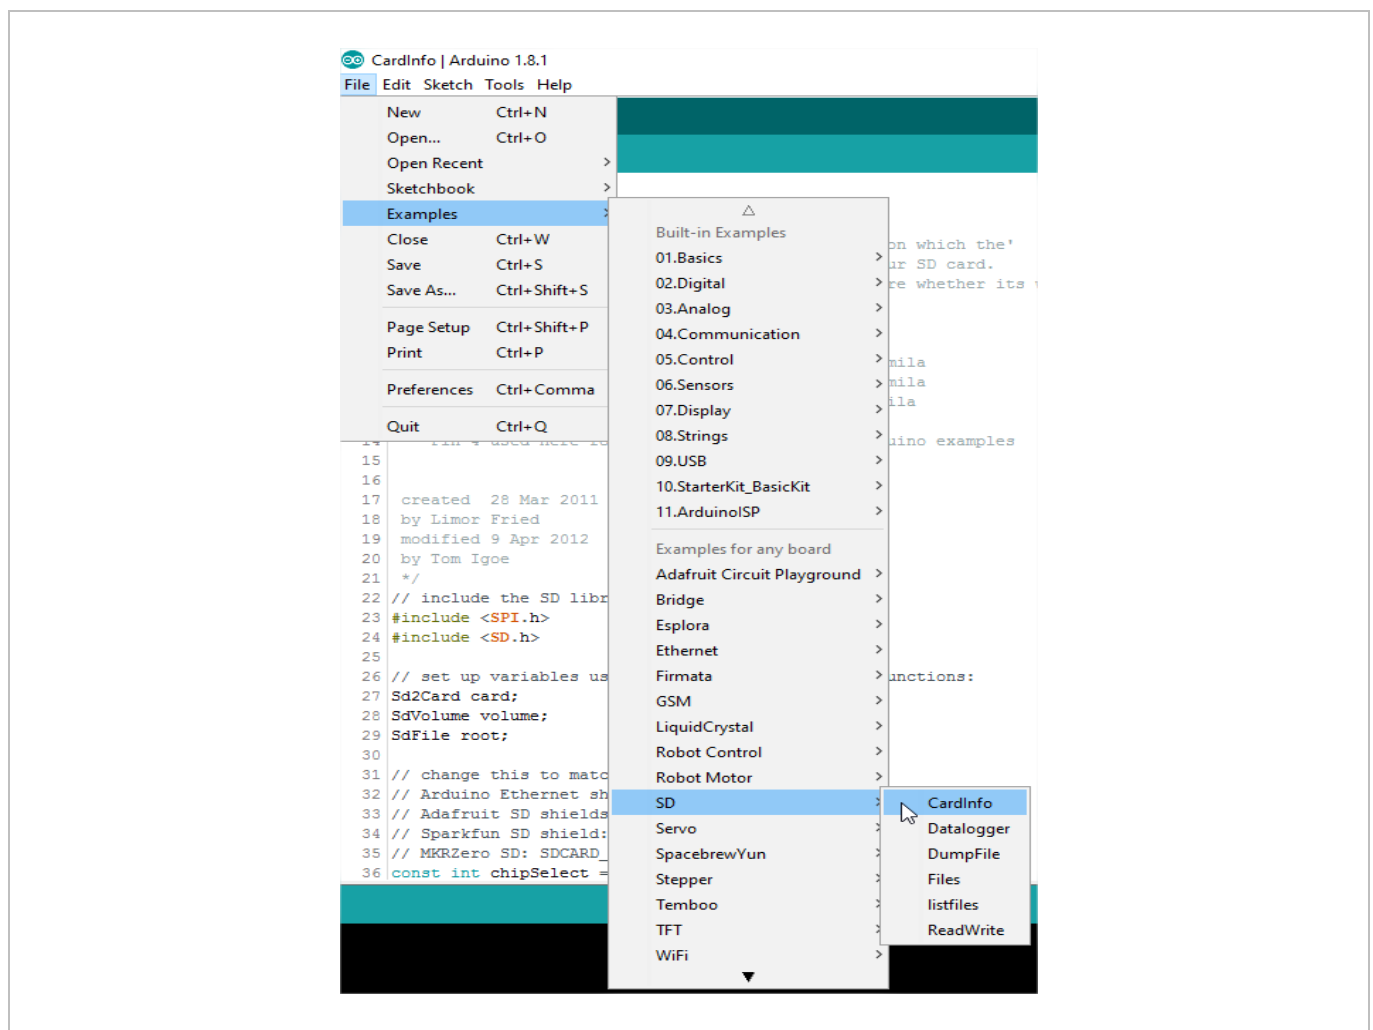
CardInfo | Arduino 1.8.1
File Edit Sketch Tools Help

New Ctrl+N
Open... Ctrl+O
Open Recent
Sketchbook
Examples
Close Ctrl+W
Save Ctrl+S
Save As... Ctrl+Shift+S
Page Setup Ctrl+Shift+P
Print Ctrl+P
Preferences Ctrl+Comma
Quit Ctrl+Q

Built-in Examples
01.Basics
02.Digital
03.Analog
04.Communication
05.Control
06.Sensors
07.Display
08.Strings
09.USB
10.StarterKit_BasicKit
11.ArduinoISP
Examples for any board
Adafruit Circuit Playground
Bridge
Esplora
Ethernet
Firmata
GSM
LiquidCrystal
Robot Control
Robot Motor
SD
Servo
SpacebrewYun
Stepper
Temboo
TFT
WiFi

CardInfo
Datalogger
DumpFile
Files
listfiles
ReadWrite

on which the'
ur SD card.
re whether its
mila
mila
ila
uino examples
unctions:

15
16
17 created 28 Mar 2011
18 by Limor Fried
19 modified 9 Apr 2012
20 by Tom Igoe
21 */
22 // include the SD libr
23 #include <SPI.h>
24 #include <SD.h>
25
26 // set up variables us
27 Sd2Card card;
28 SdVolume volume;
29 SdFile root;
30
31 // change this to matc
32 // Arduino Ethernet sh
33 // Adafruit SD shields
34 // Sparkfun SD shield:
35 // MKRZero SD: SDCARD_
36 const int chipSelect =